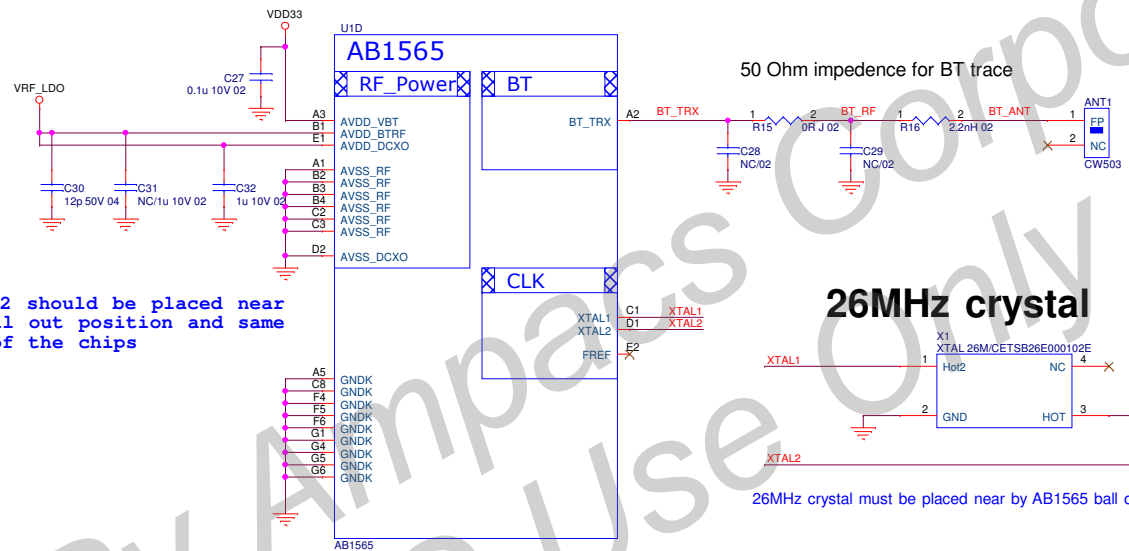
VDD33

U1D

AB1565

C27
0.1u 10V 02

RF_Power

BT

50 Ohm impedence for BT trace

VRF_LDO

A3 AVDD_VBT
B1 AVDD_BTRF
E1 AVDD_DCXO

BT_TRX A2 BT_TRX

1 R15 2 0R J 02 BT_RF 1 R16 2 2.2nH 02 BT_ANT 1 ANT1 FP 2 NC CW503

C28 NC/02

C29 NC/02

C30 12p 50V 04

C31 NC/1u 10V 02

C32 1u 10V 02

A1 AVSS_RF
B2 AVSS_RF
B3 AVSS_RF
B4 AVSS_RF
C2 AVSS_RF
C3 AVSS_RF

D2 AVSS_DCXO

CLK

2 should be placed near
l out position and same
of the chips

26MHz crystal

XTAL1 C1 XTAL1
XTAL2 D1 XTAL2
FREF E2

X1
XTAL 26M/CETSB26E000102E

XTAL1 1 Hot2 NC 4

2 GND HOT 3

XTAL2

A5 GNDK
C8 GNDK
F4 GNDK
F5 GNDK
F6 GNDK
G1 GNDK
G4 GNDK
G5 GNDK
G6 GNDK

26MHz crystal must be placed near by AB1565 ball o

AB1565

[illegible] Ampacs Corpo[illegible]
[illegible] Use Only